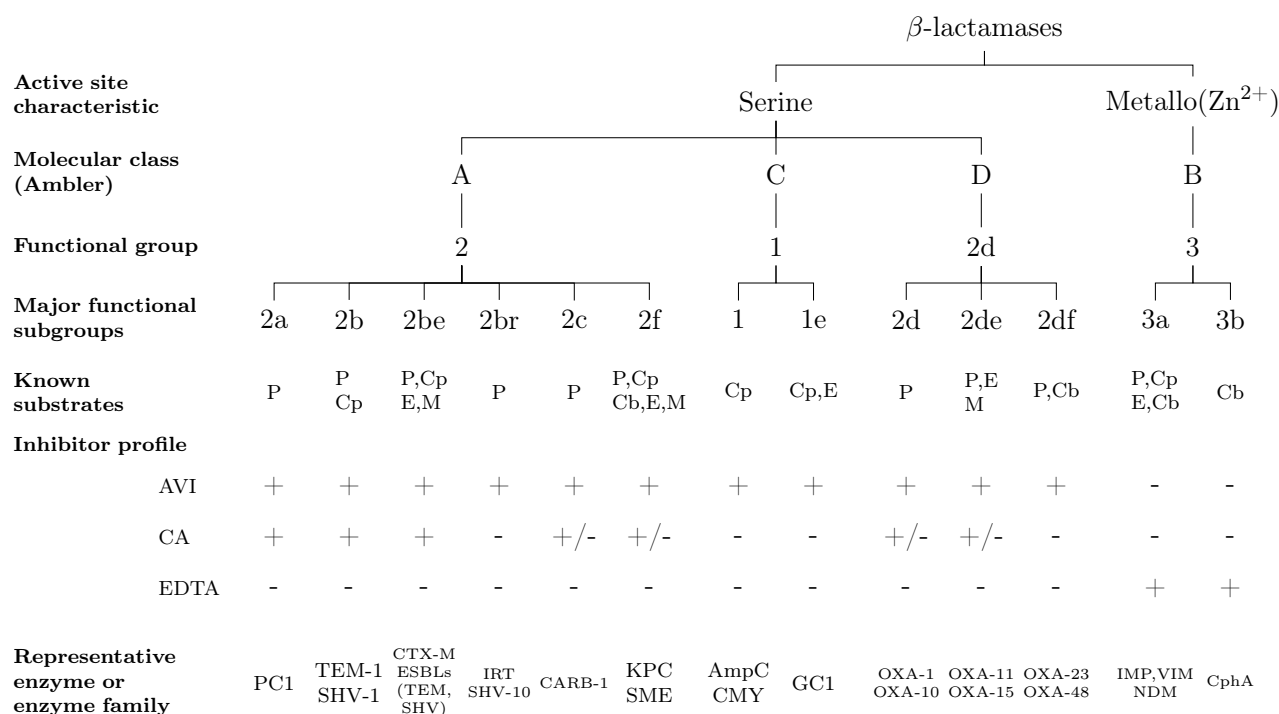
$\beta$-lactamases

| | | | | | | | | | | | | | |
|---|---|---|---|---|---|---|---|---|---|---|---|---|---|
| **Active site characteristic** | Serine | | | | | | | | | | | Metallo($Zn^{2+}$) | |
| **Molecular class (Ambler)** | A | | | | | | C | | D | | | B | |
| **Functional group** | 2 | | | | | | 1 | | 2d | | | 3 | |
| **Major functional subgroups** | 2a | 2b | 2be | 2br | 2c | 2f | 1 | 1e | 2d | 2de | 2df | 3a | 3b |
| **Known substrates** | P | P Cp | P,Cp E,M | P | P | P,Cp Cb,E,M | Cp | Cp,E | P | P,E M | P,Cb | P,Cp E,Cb | Cb |
| **Inhibitor profile** | | | | | | | | | | | | | |
| AVI | + | + | + | + | + | + | + | + | + | + | + | - | - |
| CA | + | + | + | - | +/- | +/- | - | - | +/- | +/- | - | - | - |
| EDTA | - | - | - | - | - | - | - | - | - | - | - | + | + |
| **Representative enzyme or enzyme family** | PC1 | TEM-1 SHV-1 | CTX-M ESBLs (TEM, SHV) | IRT SHV-10 | CARB-1 | KPC SME | AmpC CMY | GC1 | OXA-1 OXA-10 | OXA-11 OXA-15 | OXA-23 OXA-48 | IMP,VIM NDM | CphA |